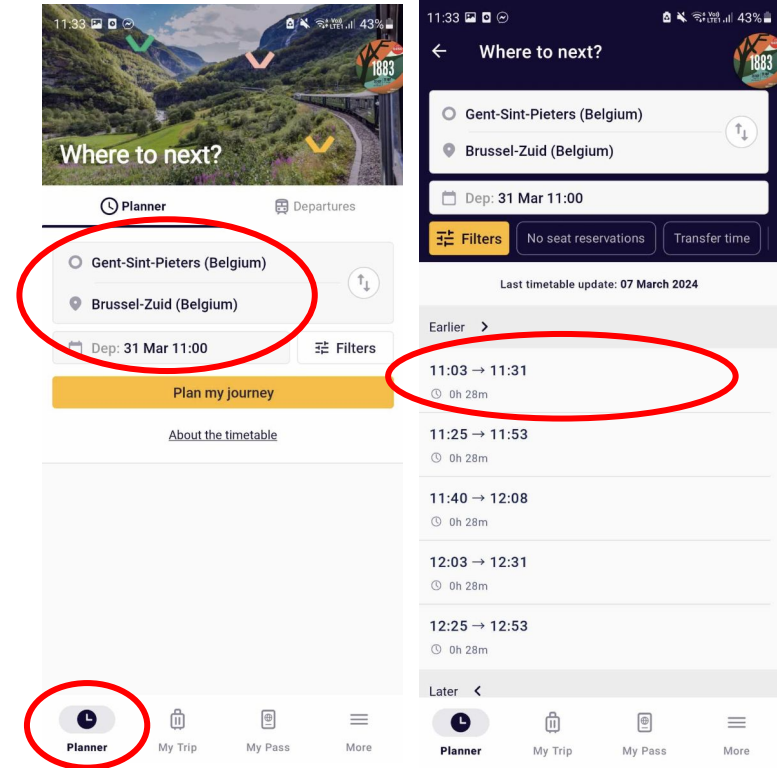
11:33 43%

1883

Where to next?

Planner

Departures

Gent-Sint-Pieters (Belgium)

Brussel-Zuid (Belgium)

Dep: 31 Mar 11:00

Filters

Plan my journey

About the timetable

Planner

My Trip

My Pass

More

11:33 43%

Where to next?

1883

Gent-Sint-Pieters (Belgium)

Brussel-Zuid (Belgium)

Dep: 31 Mar 11:00

Filters

No seat reservations

Transfer time

Last timetable update: 07 March 2024

Earlier

11:03 → 11:31
0h 28m

11:25 → 11:53
0h 28m

11:40 → 12:08
0h 28m

12:03 → 12:31
0h 28m

12:25 → 12:53
0h 28m

Later

Planner

My Trip

My Pass

More